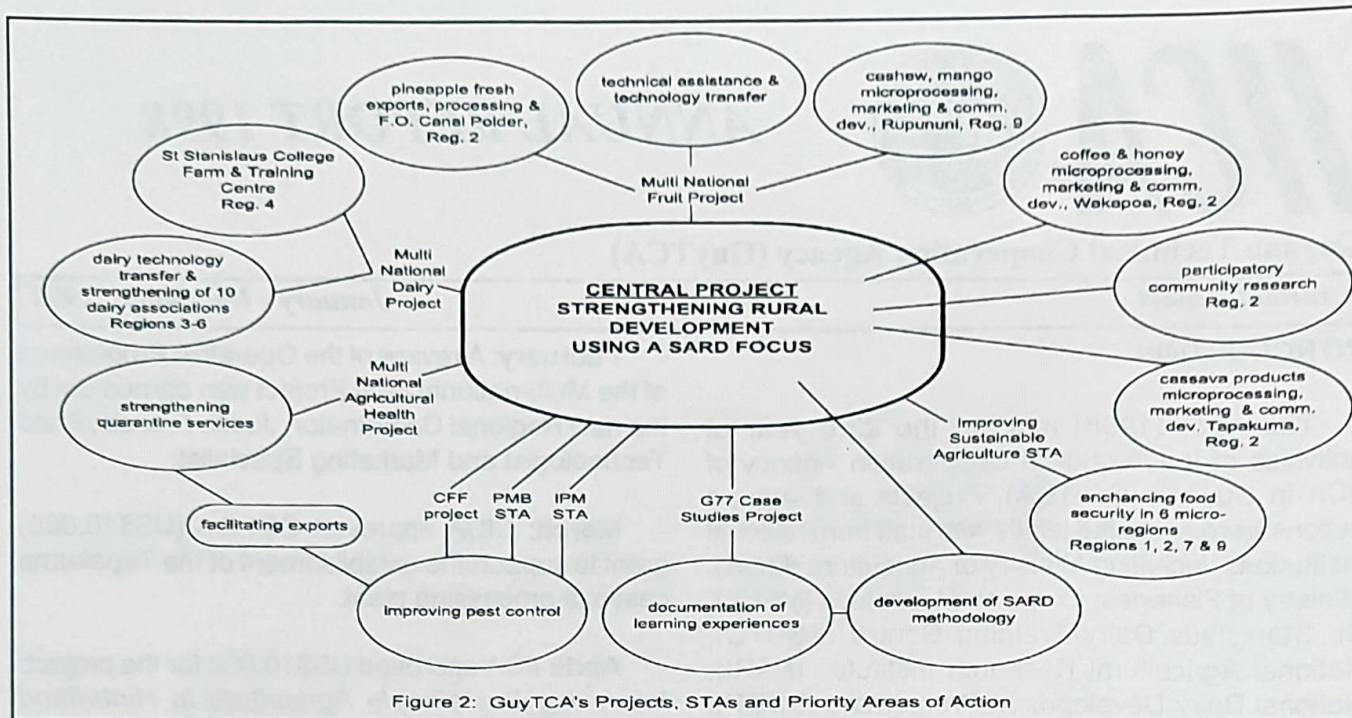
pineapple fresh exports, processing & F.O. Canal Polder, Reg. 2

technical assistance & technology transfer

cashew, mango microprocessing, marketing & comm. dev., Rupununi, Reg. 9

St Stanislaus College Farm & Training Centre Reg. 4

Multi National Fruit Project

coffee & honey microprocessing, marketing & comm. dev., Wakapoa, Reg. 2

dairy technology transfer & strengthening of 10 dairy associations Regions 3-6

Multi National Dairy Project

CENTRAL PROJECT
STRENGTHENING RURAL DEVELOPMENT USING A SARD FOCUS

participatory community research Reg. 2

strengthening quarantine services

Multi National Agricultural Health Project

cassava products microprocessing, marketing & comm. dev. Tapakuma, Reg. 2

Improving Sustainable Agriculture STA

facilitating exports

CFF project

PMB STA

IPM STA

G77 Case Studies Project

enchancing food security in 6 micro-regions Regions 1, 2, 7 & 9

improving pest control

documentation of learning experiences

development of SARD methodology

Figure 2: GuyTCA's Projects, STAs and Priority Areas of Action